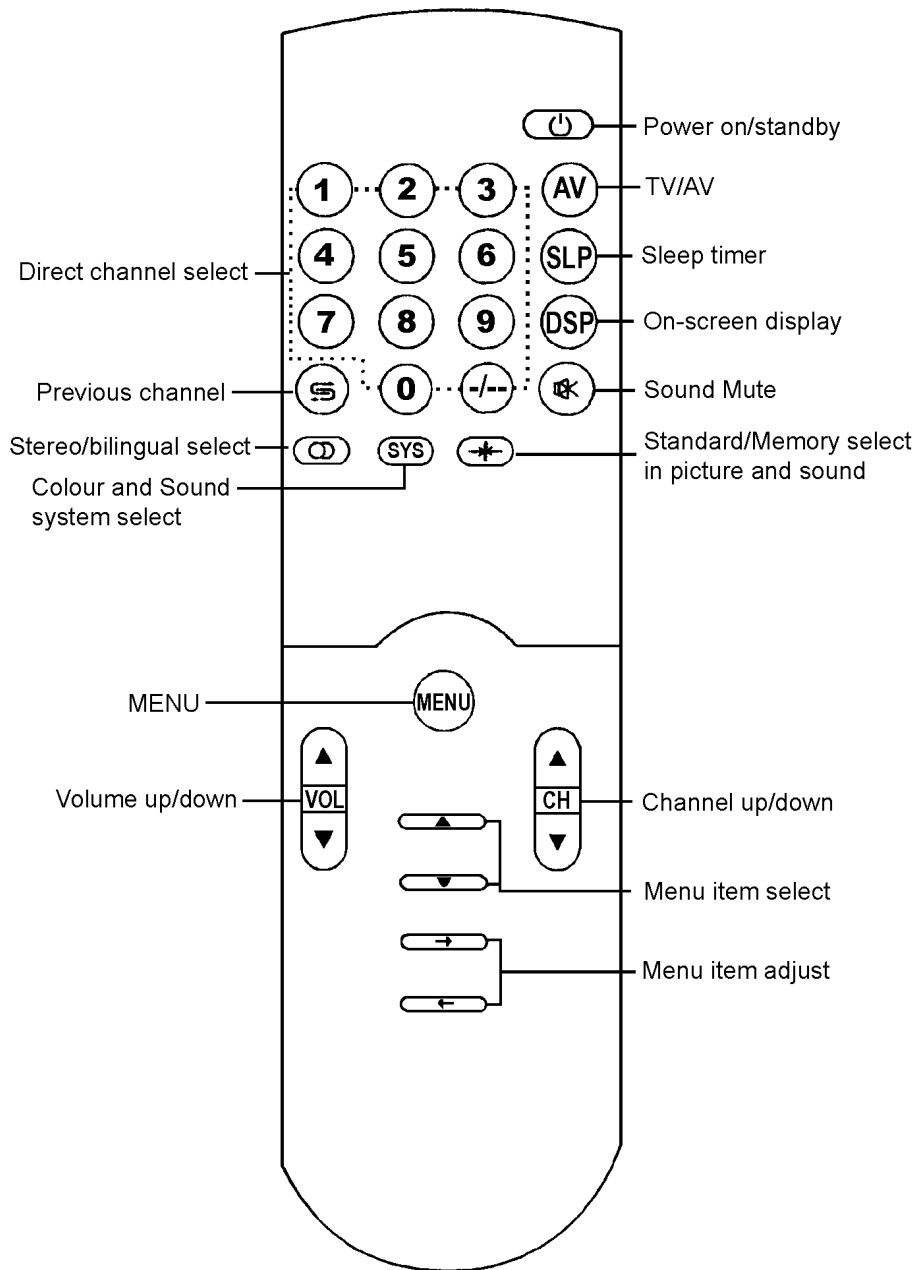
Power on/standby

1 2 3 AV TV/AV

Direct channel select 4 5 6 SLP Sleep timer

7 8 9 DSP On-screen display

Previous channel 0 -/-- Sound Mute

Stereo/bilingual select SYS Standard/Memory select in picture and sound

Colour and Sound system select

MENU MENU

VOL CH

Volume up/down Channel up/down

Menu item select

Menu item adjust